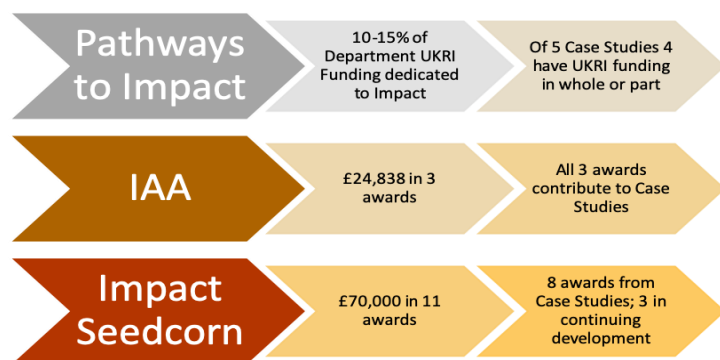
Pathways to Impact

10-15% of Department UKRI Funding dedicated to Impact

Of 5 Case Studies 4 have UKRI funding in whole or part

IAA

£24,838 in 3 awards

All 3 awards contribute to Case Studies

Impact Seedcorn

£70,000 in 11 awards

8 awards from Case Studies; 3 in continuing development